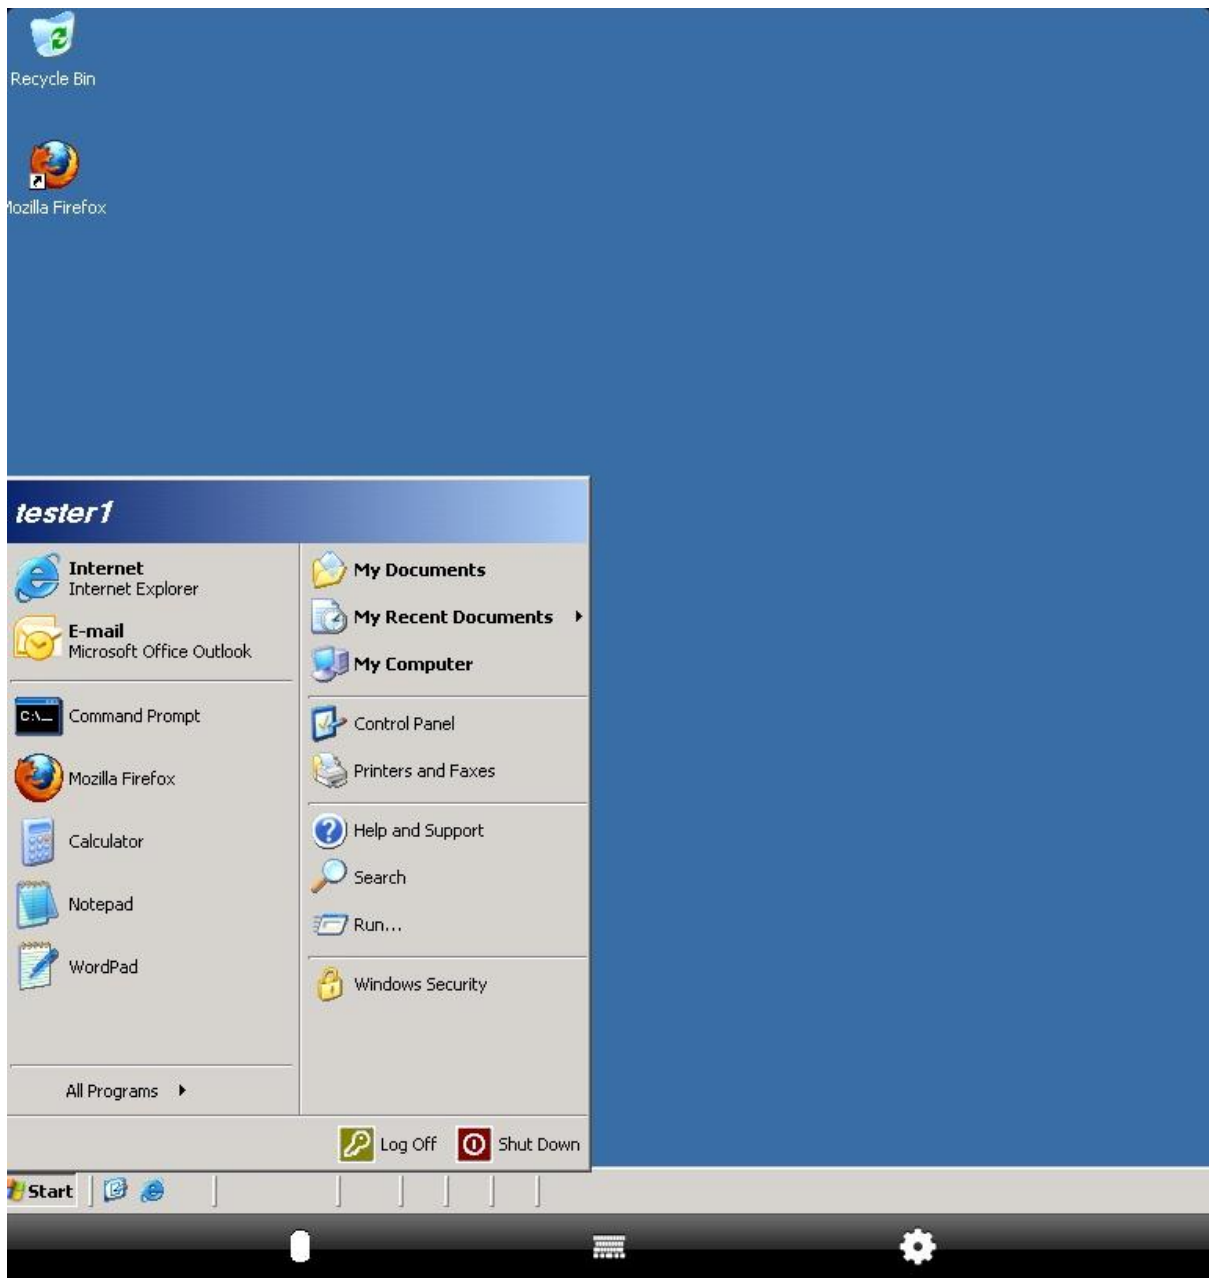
Recycle Bin

lozilla Firefox

tester1

Internet
Internet Explorer

E-mail
Microsoft Office Outlook

Command Prompt

Mozilla Firefox

Calculator

Notepad

WordPad

All Programs

My Documents

My Recent Documents

My Computer

Control Panel

Printers and Faxes

Help and Support

Search

Run...

Windows Security

Log Off

Shut Down

Start